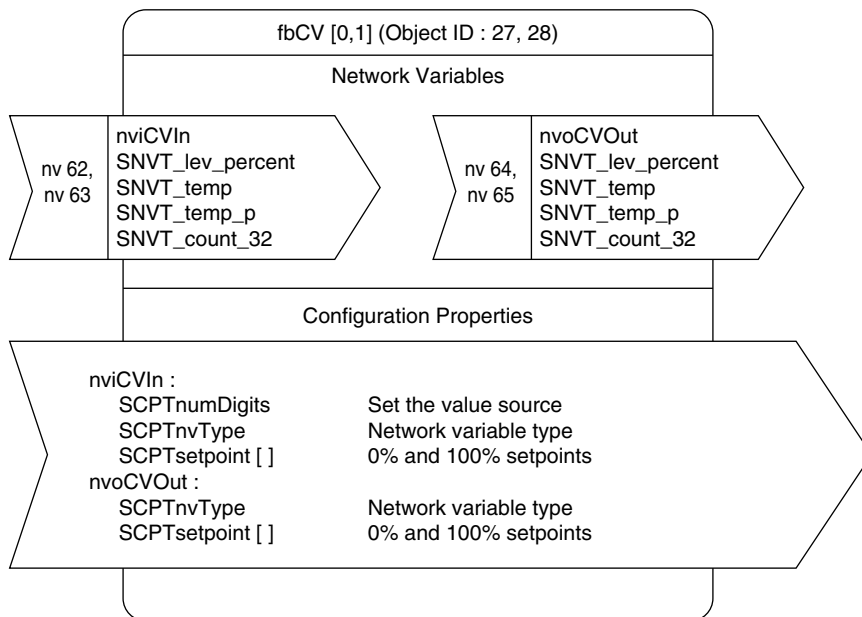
fbCV [0,1] (Object ID : 27, 28)

Network Variables

nv 62, nv 63

nviCVIn
SNVT_lev_percent
SNVT_temp
SNVT_temp_p
SNVT_count_32

nv 64, nv 65

nvoCVOut
SNVT_lev_percent
SNVT_temp
SNVT_temp_p
SNVT_count_32

Configuration Properties

nviCVIn :
SCPTnumDigits Set the value source
SCPTnvType Network variable type
SCPTsetpoint [ ] 0% and 100% setpoints
nvoCVOut :
SCPTnvType Network variable type
SCPTsetpoint [ ] 0% and 100% setpoints